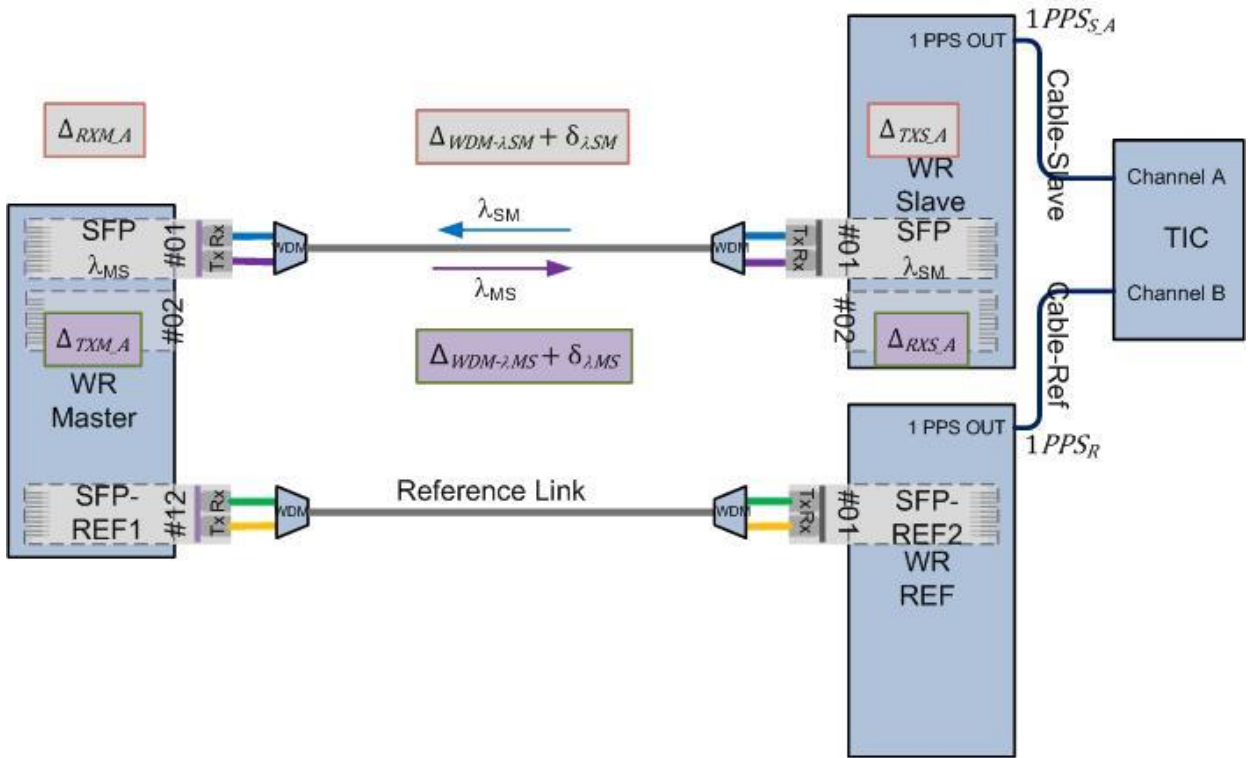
$1PPS_{S\_A}$

1 PPS OUT

$\Delta_{RXM\_A}$

$\Delta_{WDM\text{-}\lambda SM} + \delta_{\lambda SM}$

$\Delta_{TXS\_A}$

WR Slave

Cable-Slave

Channel A

TIC

Channel B

SFP $\lambda_{MS}$

#01

Tx Rx

WDM

$\lambda_{SM}$

$\lambda_{MS}$

WDM

Tx Rx

#01

SFP $\lambda_{SM}$

#02

#02

$\Delta_{TXM\_A}$

WR Master

$\Delta_{WDM\text{-}\lambda MS} + \delta_{\lambda MS}$

$\Delta_{RXS\_A}$

Cable-Ref

1 PPS OUT

$1PPS_R$

SFP-REF1

#12

Tx Rx

WDM

Reference Link

WDM

Tx Rx

#01

SFP-REF2

WR REF